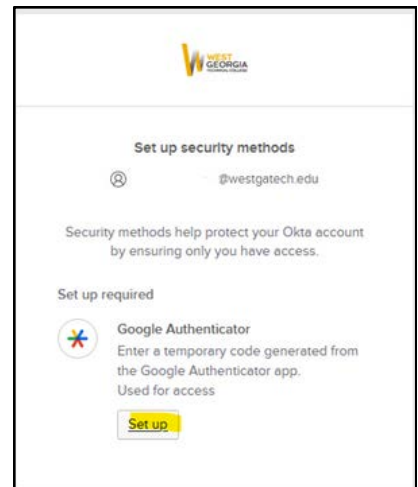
WEST GEORGIA TECHNICAL COLLEGE

Set up security methods

@westgatech.edu

Security methods help protect your Okta account by ensuring only you have access.

Set up required

Google Authenticator
Enter a temporary code generated from the Google Authenticator app.
Used for access

Set up